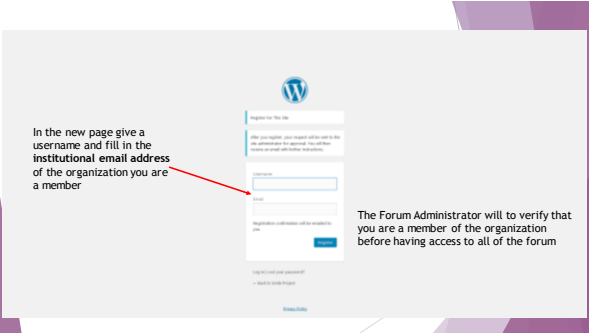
In the new page give a username and fill in the **institutional email address** of the organization you are a member

Register For This Site

After you register, your request will be sent to the site administrator for approval. You will then receive an email with further instructions.

Username

Email

Registration confirmation will be emailed to you.

Register

Log in | Lost your password?

← Back to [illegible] Project

Privacy Policy

The Forum Administrator will to verify that you are a member of the organization before having access to all of the forum